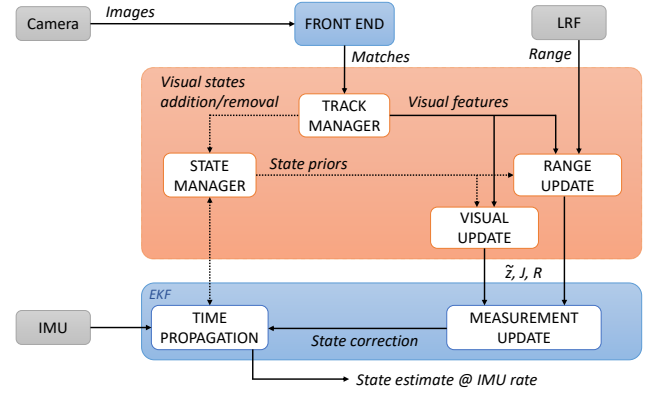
Camera
Images
FRONT END
LRF
Matches
Range
Visual states addition/removal
TRACK MANAGER
Visual features
STATE MANAGER
State priors
RANGE UPDATE
VISUAL UPDATE
$\tilde{z}$, J, R
EKF
IMU
TIME PROPAGATION
State correction
MEASUREMENT UPDATE
State estimate @ IMU rate